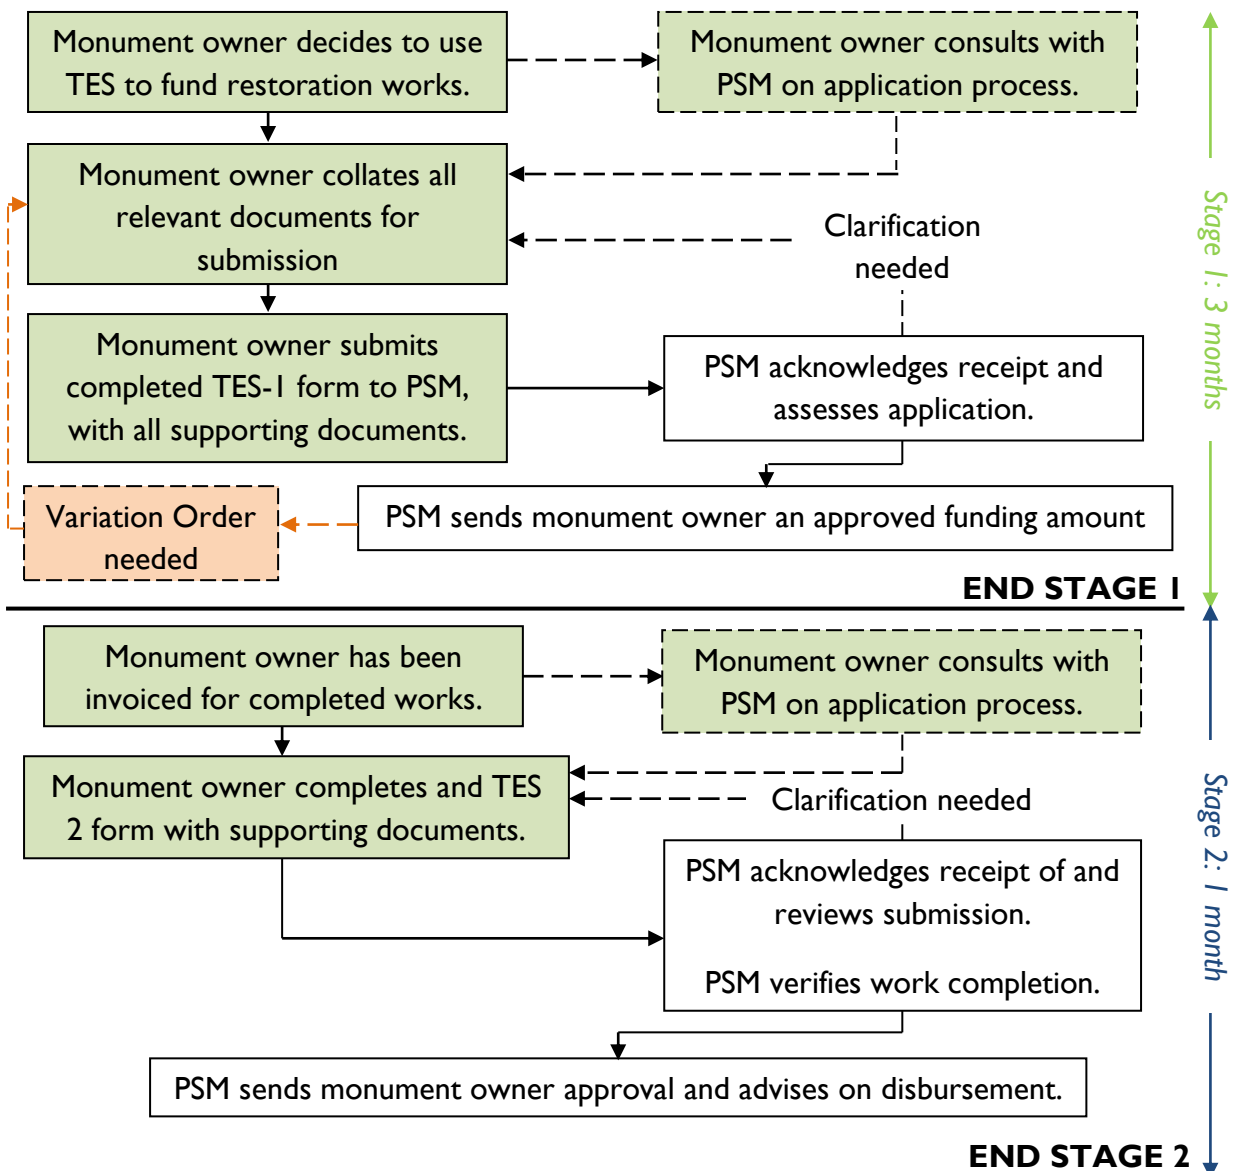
Monument owner decides to use TES to fund restoration works.

Monument owner consults with PSM on application process.

Monument owner collates all relevant documents for submission

Clarification needed

Monument owner submits completed TES-1 form to PSM, with all supporting documents.

PSM acknowledges receipt and assesses application.

Variation Order needed

PSM sends monument owner an approved funding amount

END STAGE 1

Stage 1: 3 months

Monument owner has been invoiced for completed works.

Monument owner consults with PSM on application process.

Monument owner completes and TES 2 form with supporting documents.

Clarification needed

PSM acknowledges receipt of and reviews submission.

PSM verifies work completion.

PSM sends monument owner approval and advises on disbursement.

END STAGE 2

Stage 2: 1 month